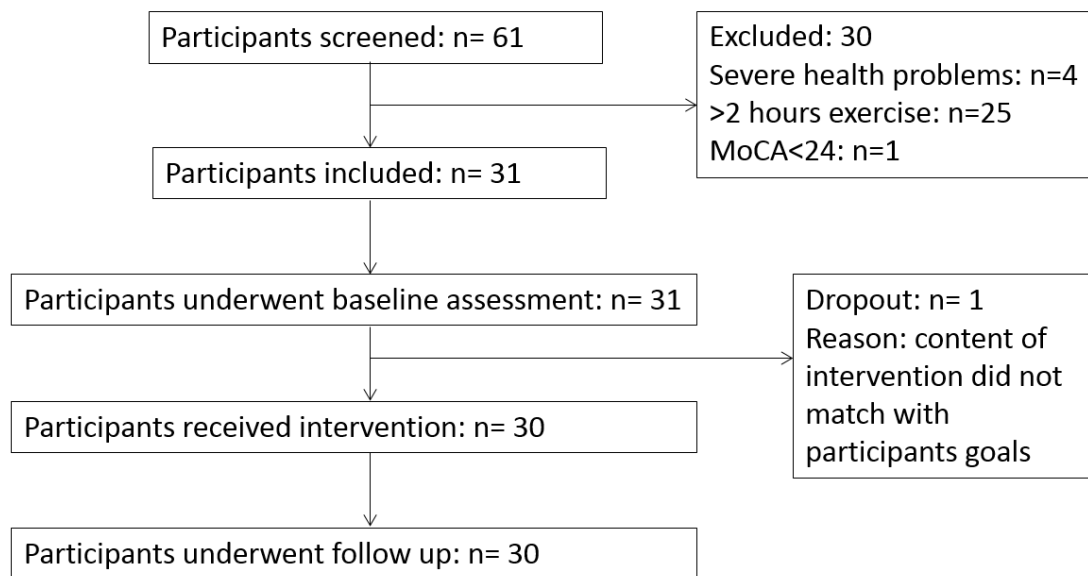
Participants screened: n= 61

Excluded: 30
Severe health problems: n=4
>2 hours exercise: n=25
MoCA<24: n=1

Participants included: n= 31

Participants underwent baseline assessment: n= 31

Dropout: n= 1
Reason: content of intervention did not match with participants goals

Participants received intervention: n= 30

Participants underwent follow up: n= 30